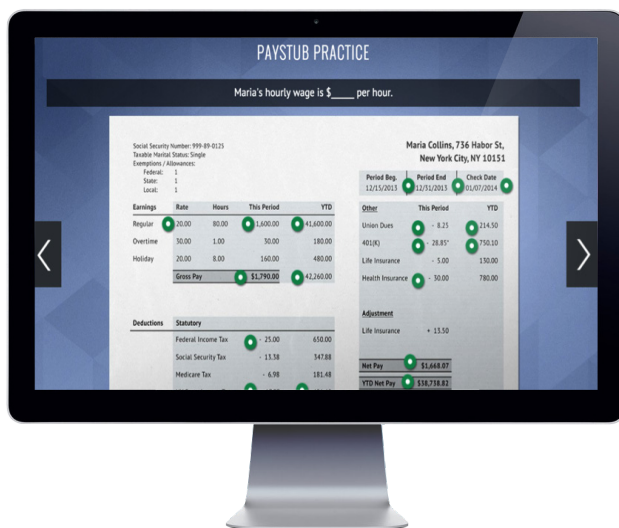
PAYSTUB PRACTICE

Maria's hourly wage is $_____ per hour.

Social Security Number: 999-89-0125
Taxable Marital Status: Single
Exemptions / Allowances:
Federal: 1
State: 1
Local: 1

Maria Collins, 736 Habor St,
New York City, NY 10151

| Period Beg. | Period End | Check Date |
|---|---|---|
| 12/15/2013 | 12/31/2013 | 01/07/2014 |

| Earnings | Rate | Hours | This Period | YTD |
|---|---|---|---|---|
| Regular | 20.00 | 80.00 | 1,600.00 | 41,600.00 |
| Overtime | 30.00 | 1.00 | 30.00 | 180.00 |
| Holiday | 20.00 | 8.00 | 160.00 | 480.00 |
| | Gross Pay | | $1,790.00 | 42,260.00 |

| Other | This Period | YTD |
|---|---|---|
| Union Dues | - 8.25 | 214.50 |
| 401(K) | - 28.85 | 750.10 |
| Life Insurance | - 5.00 | 130.00 |
| Health Insurance | - 30.00 | 780.00 |

Adjustment
Life Insurance + 13.50

| Deductions | Statutory | | |
|---|---|---|---|
| | Federal Income Tax | - 25.00 | 650.00 |
| | Social Security Tax | - 13.38 | 347.88 |
| | Medicare Tax | - 6.98 | 181.48 |

Net Pay $1,668.07
YTD Net Pay $38,738.82